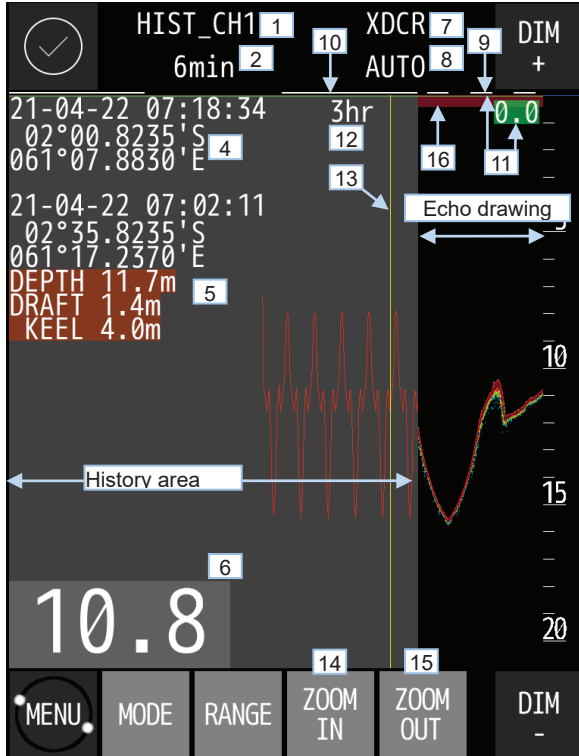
HIST_CH1 1
6min 2
10
XDCR 7
AUTO 8
9
DIM +
21-04-22 07:18:34
02°00.8235'S
061°07.8830'E 4
3hr
12
16
0.0
11
13
Echo drawing
21-04-22 07:02:11
02°35.8235'S
061°17.2370'E
5
DEPTH 11.7m
DRAFT 1.4m
KEEL 4.0m 5
10
History area
15
6
10.8
20
14
15
MENU
MODE
RANGE
ZOOM IN
ZOOM OUT
DIM -